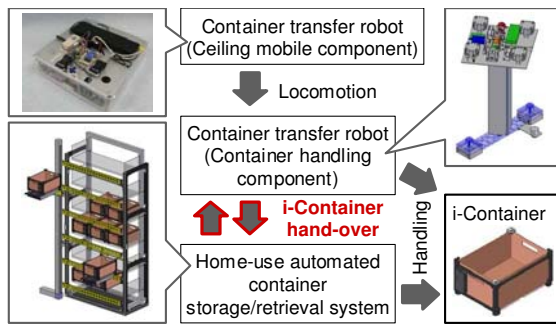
Container transfer robot (Ceiling mobile component)

Locomotion

Container transfer robot (Container handling component)

i-Container hand-over

Handling

i-Container

Home-use automated container storage/retrieval system